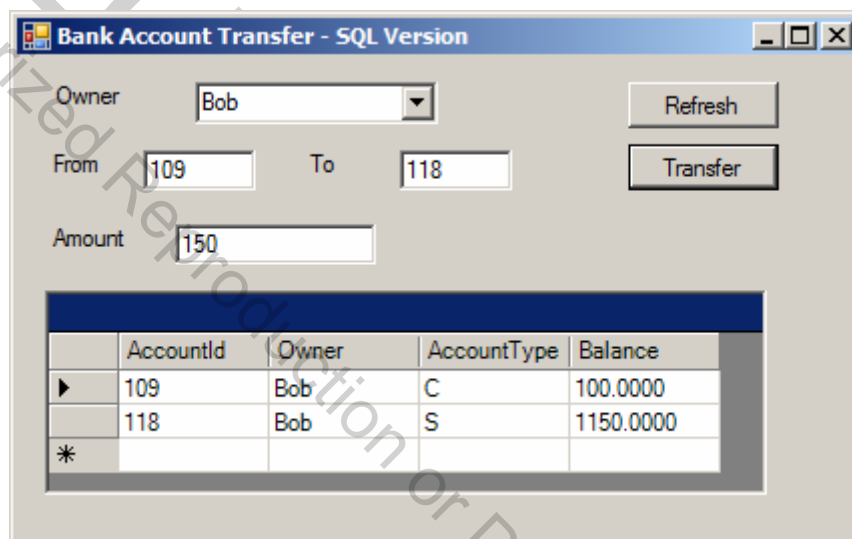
Bank Account Transfer - SQL Version

Owner Bob

Refresh

From 109 To 118

Transfer

Amount 150

| | AccountId | Owner | AccountType | Balance |
|---|---|---|---|---|
| ▶ | 109 | Bob | C | 100.0000 |
| | 118 | Bob | S | 1150.0000 |
| * | | | | |

ized Reproduction or D